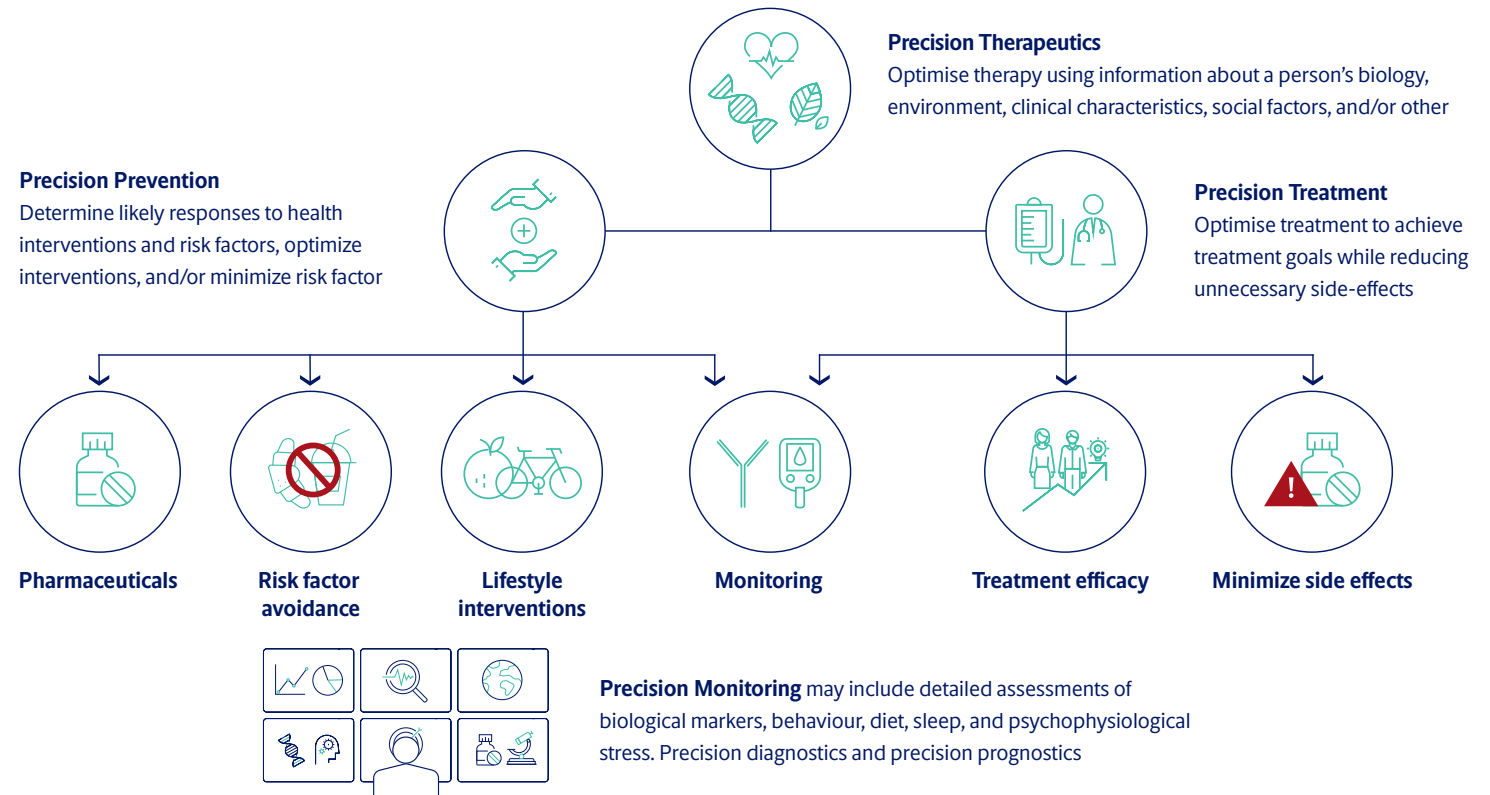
Precision Therapeutics
Optimise therapy using information about a person's biology, environment, clinical characteristics, social factors, and/or other

Precision Prevention
Determine likely responses to health interventions and risk factors, optimize interventions, and/or minimize risk factor

Precision Treatment
Optimise treatment to achieve treatment goals while reducing unnecessary side-effects

Pharmaceuticals

Risk factor avoidance

Lifestyle interventions

Monitoring

Treatment efficacy

Minimize side effects

Precision Monitoring may include detailed assessments of biological markers, behaviour, diet, sleep, and psychophysiological stress. Precision diagnostics and precision prognostics